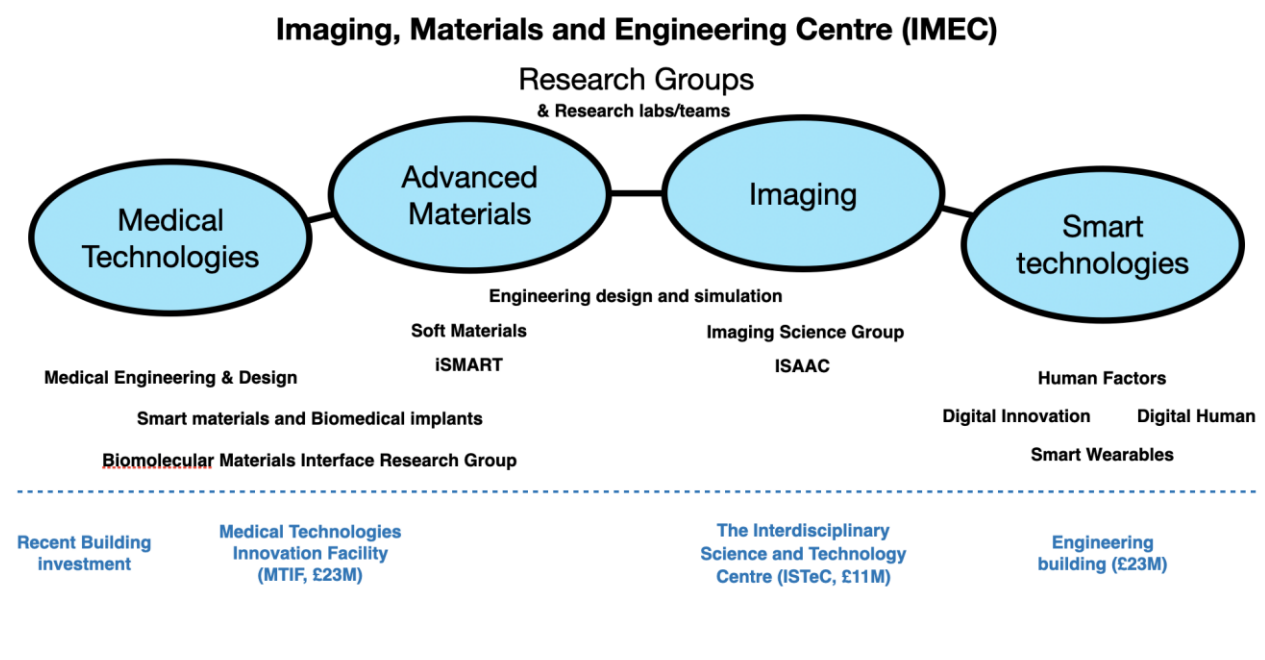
Imaging, Materials and Engineering Centre (IMEC)

Research Groups
& Research labs/teams

Medical Technologies

Advanced Materials

Imaging

Smart technologies

Engineering design and simulation

Soft Materials

iSMART

Imaging Science Group

ISAAC

Medical Engineering & Design

Smart materials and Biomedical implants

Biomolecular Materials Interface Research Group

Human Factors

Digital Innovation

Digital Human

Smart Wearables

Recent Building investment

Medical Technologies Innovation Facility (MTIF, £23M)

The Interdisciplinary Science and Technology Centre (ISTeC, £11M)

Engineering building (£23M)